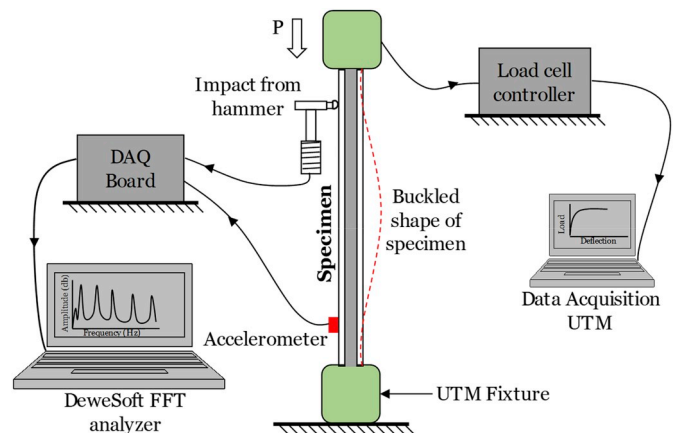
P

Impact from hammer

DAQ Board

Specimen

Buckled shape of specimen

Load cell controller

Load

Deflection

Data Acquisition UTM

Amplitude (db)

Frequency (Hz)

Accelerometer

DeweSoft FFT analyzer

UTM Fixture